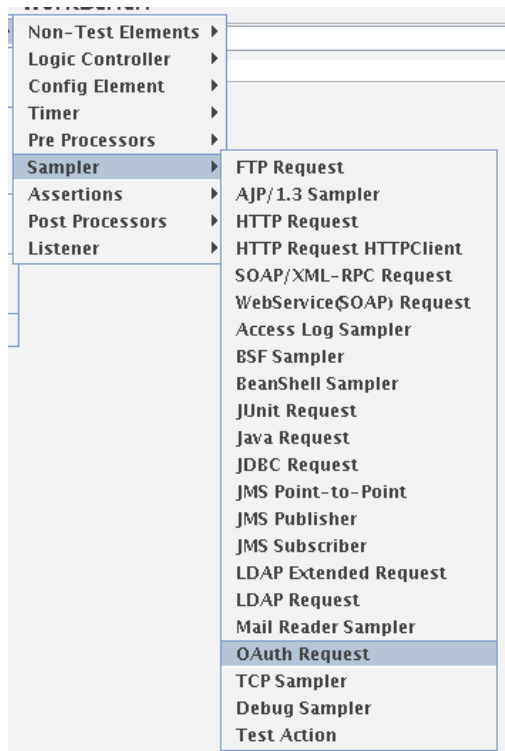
Non-Test Elements
Logic Controller
Config Element
Timer
Pre Processors
Sampler
Assertions
Post Processors
Listener

FTP Request
AJP/1.3 Sampler
HTTP Request
HTTP Request HTTPClient
SOAP/XML-RPC Request
WebService(SOAP) Request
Access Log Sampler
BSF Sampler
BeanShell Sampler
JUnit Request
Java Request
JDBC Request
JMS Point-to-Point
JMS Publisher
JMS Subscriber
LDAP Extended Request
LDAP Request
Mail Reader Sampler
OAuth Request
TCP Sampler
Debug Sampler
Test Action